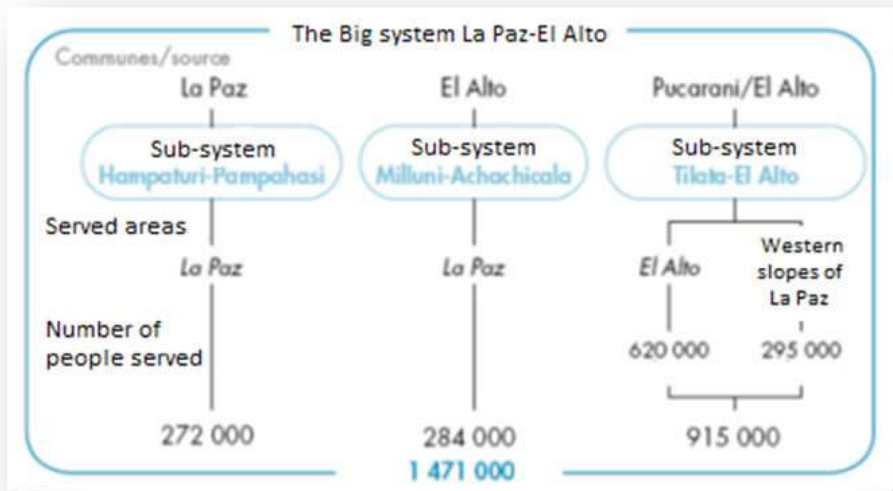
The Big system La Paz-El Alto

Communes/source

La Paz

El Alto

Pucarani/El Alto

Sub-system
Hampaturi-Pampahasi

Sub-system
Milluni-Achachicala

Sub-system
Tilata-El Alto

Served areas

La Paz

La Paz

El Alto

Western slopes of La Paz

Number of people served

620 000

295 000

272 000

284 000

915 000

1 471 000